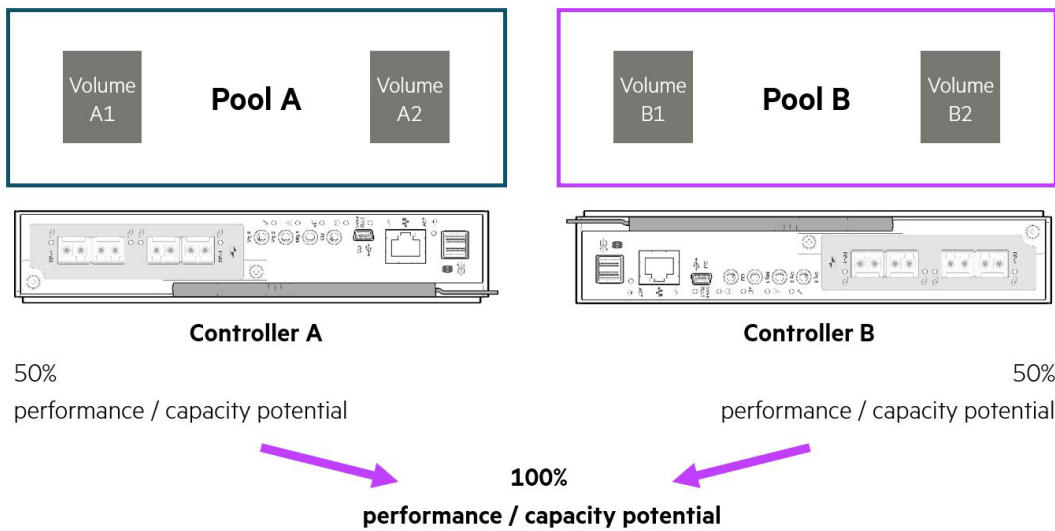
Volume A1

Pool A

Volume A2

Volume B1

Pool B

Volume B2

Controller A

Controller B

50%
performance / capacity potential

50%
performance / capacity potential

100%
performance / capacity potential